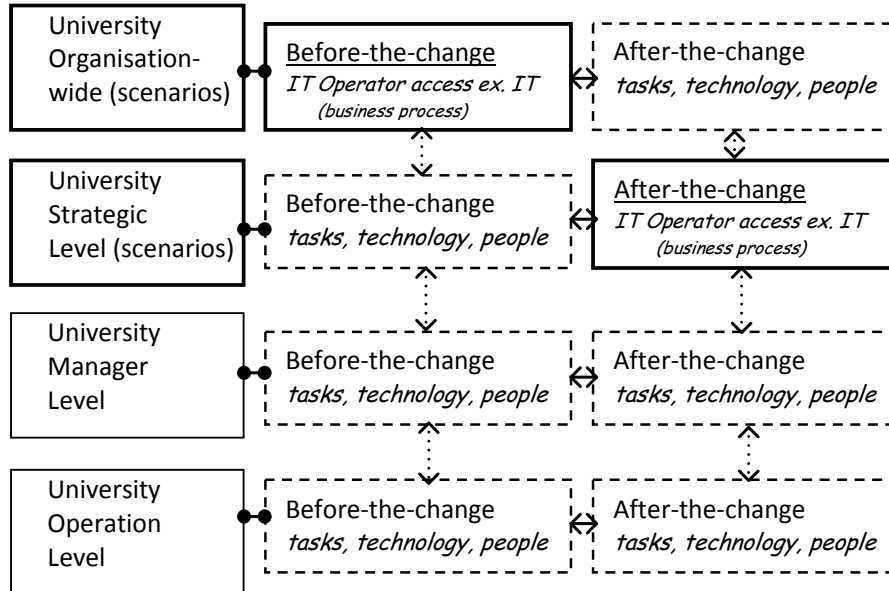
University Organisation-wide (scenarios)

Before-the-change
IT Operator access ex. IT
(business process)

After-the-change
tasks, technology, people

University Strategic Level (scenarios)

Before-the-change
tasks, technology, people

After-the-change
IT Operator access ex. IT
(business process)

University Manager Level

Before-the-change
tasks, technology, people

After-the-change
tasks, technology, people

University Operation Level

Before-the-change
tasks, technology, people

After-the-change
tasks, technology, people